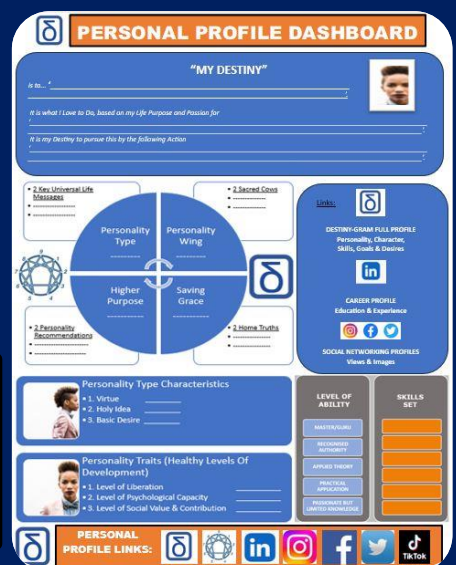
PERSONAL PROFILE DASHBOARD

"MY DESTINY"

is to... "

It is what I Love to Do, based on my Life Purpose and Passion for

It is my Destiny to pursue this by the following Action

• 2 Key Universal Life Messages
• ---------------
• ---------------

• 2 Sacred Cows
• -----------
• -----------

Personality Type
----------

Personality Wing
----------

Higher Purpose
----------

Saving Grace
----------

• 2 Personality Recommendations
• ---------------
• ---------------

• 2 Home Truths
• -----------
• -----------

Links:

DESTINY-GRAM FULL PROFILE
Personality, Character, Skills, Goals & Desires

CAREER PROFILE
Education & Experience

SOCIAL NETWORKING PROFILES
Views & Images

Personality Type Characteristics
• 1. Virtue
• 2. Holy Idea
• 3. Basic Desire

Personality Traits (Healthy Levels Of Development)
• 1. Level of Liberation
• 2. Level of Psychological Capacity
• 3. Level of Social Value & Contribution

LEVEL OF ABILITY

MASTER/GURU
RECOGNISED AUTHORITY
APPLIED THEORY
PRACTICAL APPLICATION
PASSIONATE BUT LIMITED KNOWLEDGE

SKILLS SET

PERSONAL PROFILE LINKS:

TikTok